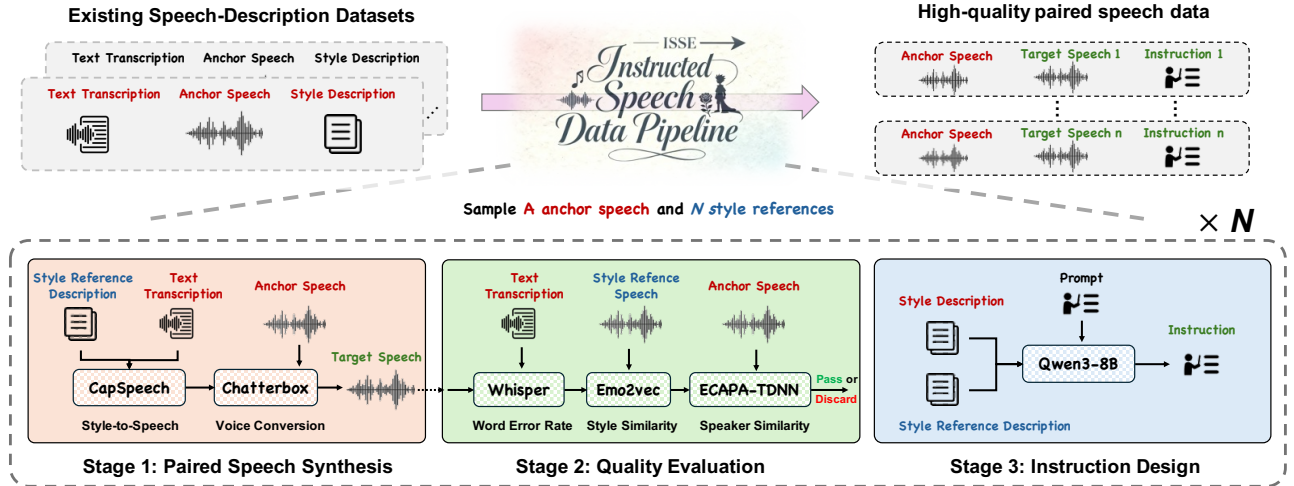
Existing Speech-Description Datasets

Text Transcription Anchor Speech Style Description

Text Transcription Anchor Speech Style Description

ISSE

Instructed Speech Data Pipeline

High-quality paired speech data

Anchor Speech Target Speech 1 Instruction 1

Anchor Speech Target Speech n Instruction n

Sample A anchor speech and N style references

$\times$ N

Style Reference Description

Text Transcription

Anchor Speech

CapSpeech

Chatterbox

Target Speech

Style-to-Speech

Voice Conversion

Stage 1: Paired Speech Synthesis

Text Transcription

Style Refence Speech

Anchor Speech

Whisper

Emo2vec

ECAPA-TDNN

Pass or Discard

Word Error Rate

Style Similarity

Speaker Similarity

Stage 2: Quality Evaluation

Prompt

Style Description

Qwen3-8B

Instruction

Style Reference Description

Stage 3: Instruction Design